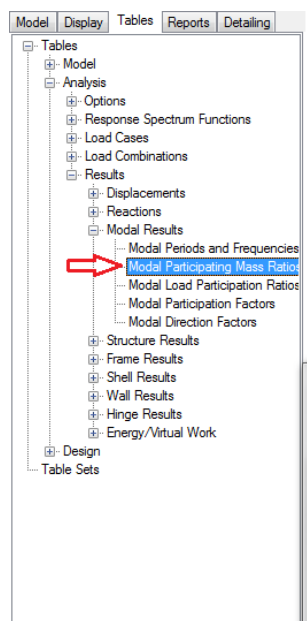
Model Display Tables Reports Detailing

Tables
Model
Analysis
Options
Response Spectrum Functions
Load Cases
Load Combinations
Results
Displacements
Reactions
Modal Results
Modal Periods and Frequencies
Modal Participating Mass Ratios
Modal Load Participation Ratios
Modal Participation Factors
Modal Direction Factors
Structure Results
Frame Results
Shell Results
Wall Results
Hinge Results
Energy/Virtual Work
Design
Table Sets